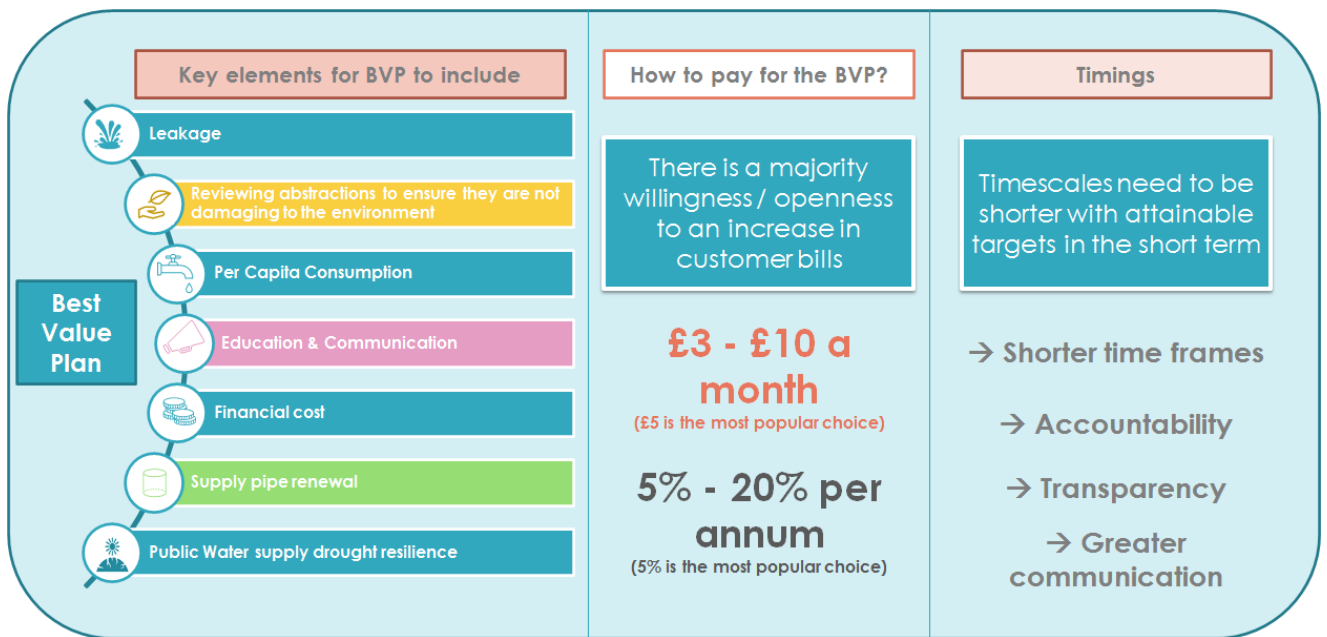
Key elements for BVP to include

Best Value Plan

Leakage

Reviewing abstractions to ensure they are not damaging to the environment

Per Capita Consumption

Education & Communication

Financial cost

Supply pipe renewal

Public Water supply drought resilience

How to pay for the BVP?

There is a majority willingness / openness to an increase in customer bills

£3 - £10 a month

(£5 is the most popular choice)

5% - 20% per annum

(5% is the most popular choice)

Timings

Timescales need to be shorter with attainable targets in the short term

→ Shorter time frames

→ Accountability

→ Transparency

→ Greater communication